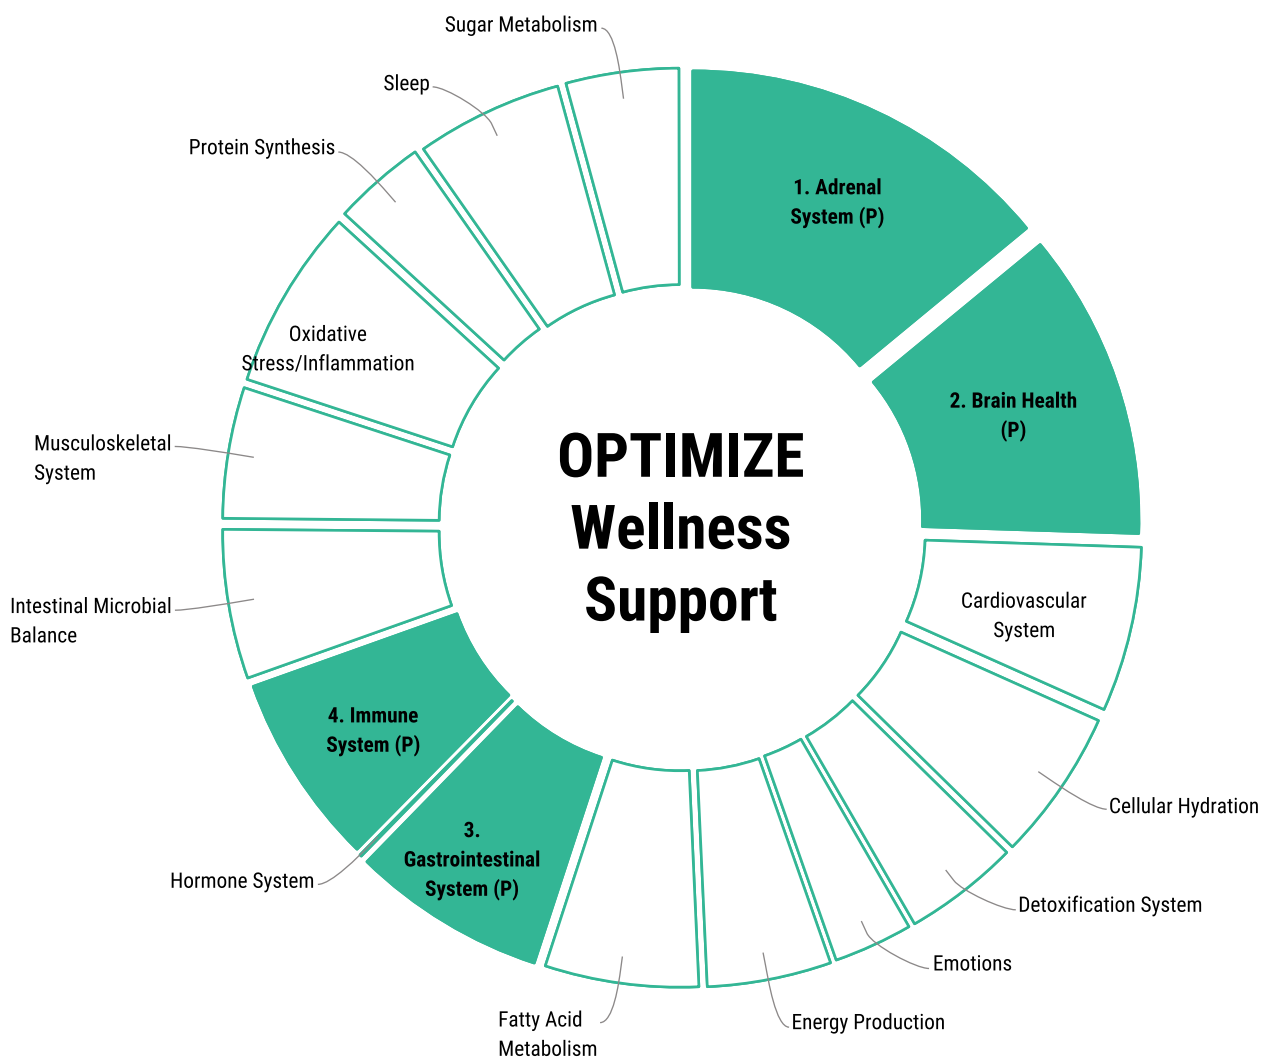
OPTIMIZE Wellness Support

1. Adrenal System (P)

2. Brain Health (P)

Cardiovascular System

Cellular Hydration

Detoxification System

Emotions

Energy Production

Fatty Acid Metabolism

3. Gastrointestinal System (P)

Hormone System

4. Immune System (P)

Intestinal Microbial Balance

Musculoskeletal System

Oxidative Stress/Inflammation

Protein Synthesis

Sleep

Sugar Metabolism